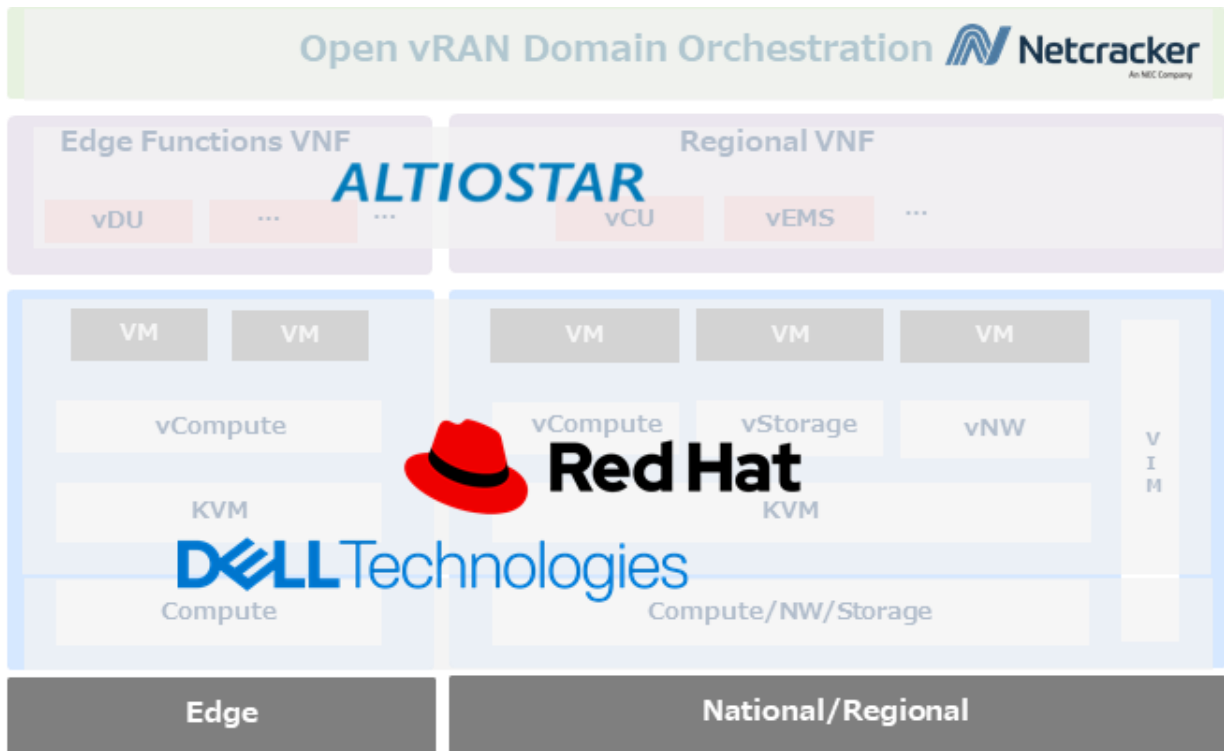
Open vRAN Domain Orchestration Netcracker
An NEC Company

Edge Functions VNF

ALTIOSTAR

vDU

...

...

Regional VNF

vCU

vEMS

...

VM

VM

vCompute

KVM

Compute

VM

VM

VM

vCompute

vStorage

vNW

KVM

Compute/NW/Storage

V
I
M

Red Hat

DELL Technologies

Edge

National/Regional